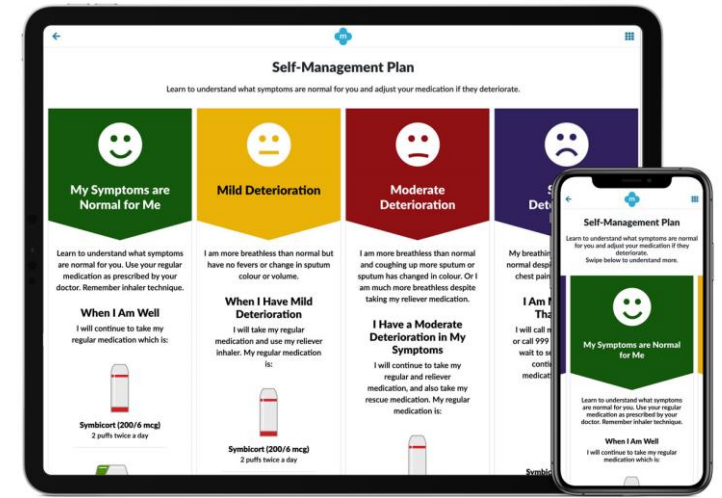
Self-Management Plan

Learn to understand what symptoms are normal for you and adjust your medication if they deteriorate.

My Symptoms are Normal for Me

Learn to understand what symptoms are normal for you. Use your regular medication as prescribed by your doctor. Remember inhaler technique.

When I Am Well

I will continue to take my regular medication which is:

Symbicort (200/6 mcg)
2 puffs twice a day

Mild Deterioration

I am more breathless than normal but have no fevers or change in sputum colour or volume.

When I Have Mild Deterioration

I will take my regular medication and use my reliever inhaler. My regular medication is:

Symbicort (200/6 mcg)
2 puffs twice a day

Moderate Deterioration

I am more breathless than normal and coughing up more sputum or sputum has changed in colour. Or I am much more breathless despite taking my reliever medication.

I Have a Moderate Deterioration in My Symptoms

I will continue to take my regular and reliever medication, and also take my rescue medication. My regular medication is:

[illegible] Dete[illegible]

My breathin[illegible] normal despi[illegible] chest pain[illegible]

I Am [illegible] Tha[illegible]

I will call m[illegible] or call 999 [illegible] wait to se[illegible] conti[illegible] medica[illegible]

Symbi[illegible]

Self-Management Plan

Learn to understand what symptoms are normal for you and adjust your medication if they deteriorate. Swipe below to understand more.

My Symptoms are Normal for Me

Learn to understand what symptoms are normal for you. Use your regular medication as prescribed by your doctor. Remember inhaler technique.

When I Am Well

I will continue to take my regular medication which is: